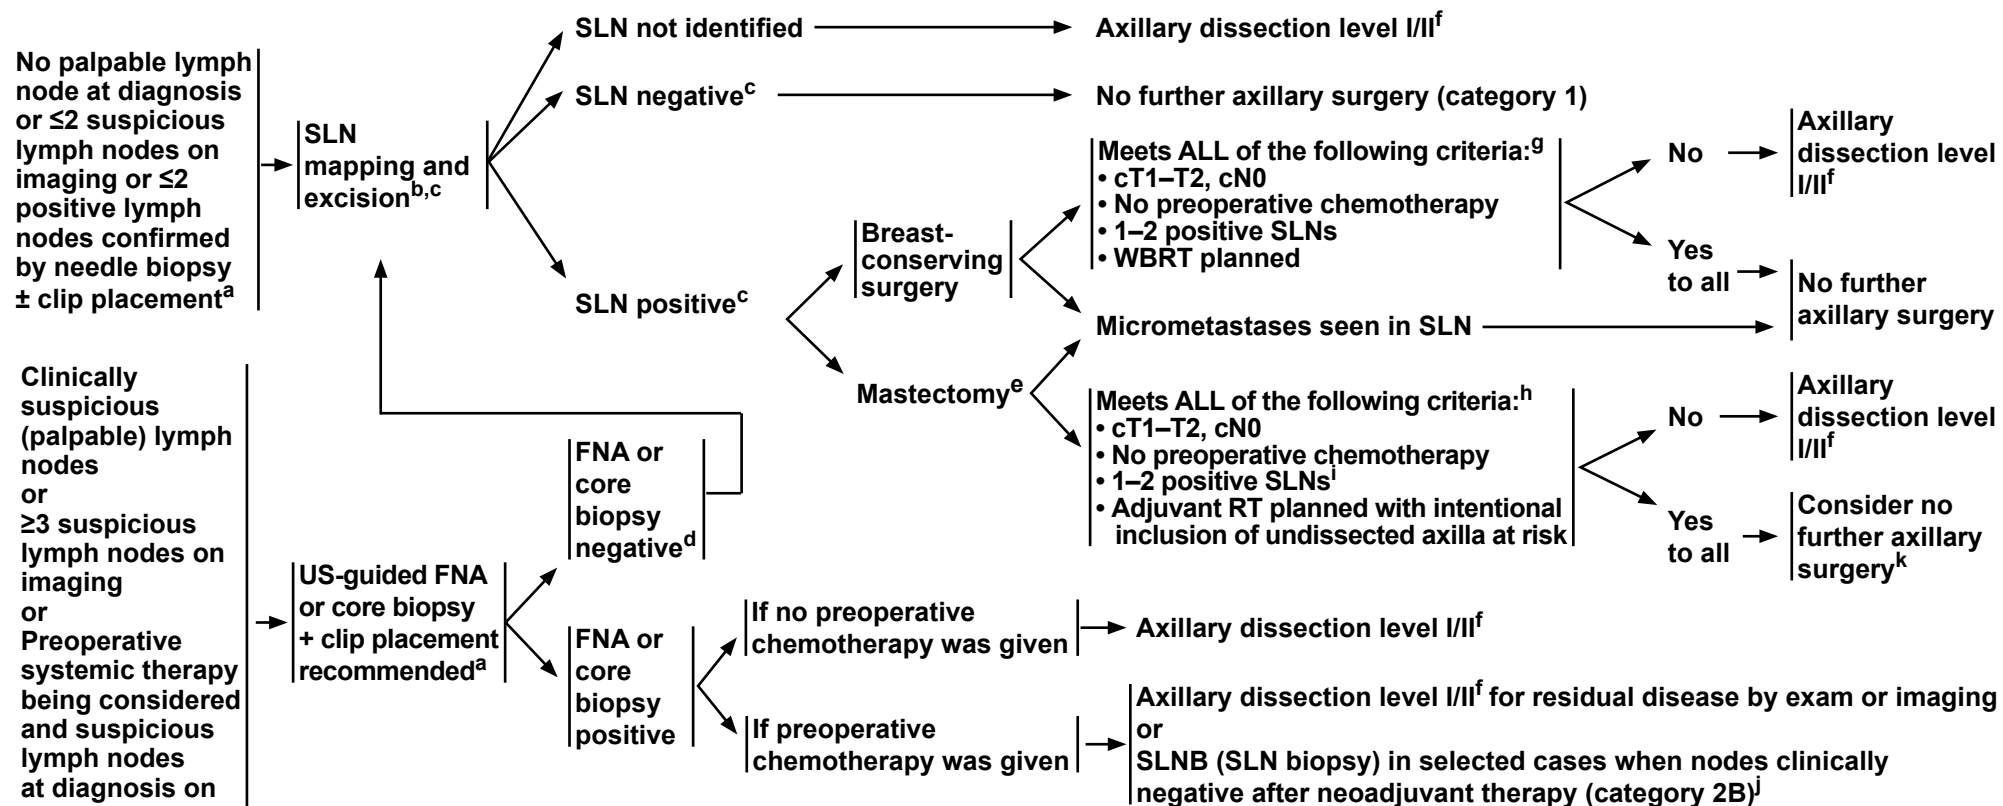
No palpable lymph node at diagnosis or ≤2 suspicious lymph nodes on imaging or ≤2 positive lymph nodes confirmed by needle biopsy ± clip placement$^{a}$

SLN mapping and excision$^{b,c}$

SLN not identified

Axillary dissection level I/II$^{f}$

SLN negative$^{c}$

No further axillary surgery (category 1)

SLN positive$^{c}$

Breast-conserving surgery

Meets ALL of the following criteria:$^{g}$
• cT1–T2, cN0
• No preoperative chemotherapy
• 1–2 positive SLNs
• WBRT planned

No

Axillary dissection level I/II$^{f}$

Yes to all

No further axillary surgery

Micrometastases seen in SLN

Mastectomy$^{e}$

Meets ALL of the following criteria:$^{h}$
• cT1–T2, cN0
• No preoperative chemotherapy
• 1–2 positive SLNs$^{i}$
• Adjuvant RT planned with intentional inclusion of undissected axilla at risk

No

Axillary dissection level I/II$^{f}$

Yes to all

Consider no further axillary surgery$^{k}$

Clinically suspicious (palpable) lymph nodes
or
≥3 suspicious lymph nodes on imaging
or
Preoperative systemic therapy being considered and suspicious lymph nodes at diagnosis on

US-guided FNA or core biopsy + clip placement recommended$^{a}$

FNA or core biopsy negative$^{d}$

FNA or core biopsy positive

If no preoperative chemotherapy was given

Axillary dissection level I/II$^{f}$

If preoperative chemotherapy was given

Axillary dissection level I/II$^{f}$ for residual disease by exam or imaging
or
SLNB (SLN biopsy) in selected cases when nodes clinically negative after neoadjuvant therapy (category 2B)$^{j}$